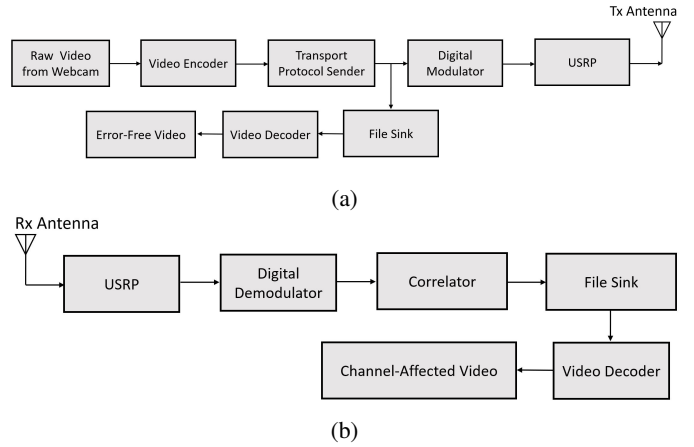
Tx Antenna

Raw Video from Webcam

Video Encoder

Transport Protocol Sender

Digital Modulator

USRP

Error-Free Video

Video Decoder

File Sink

(a)

Rx Antenna

USRP

Digital Demodulator

Correlator

File Sink

Channel-Affected Video

Video Decoder

(b)